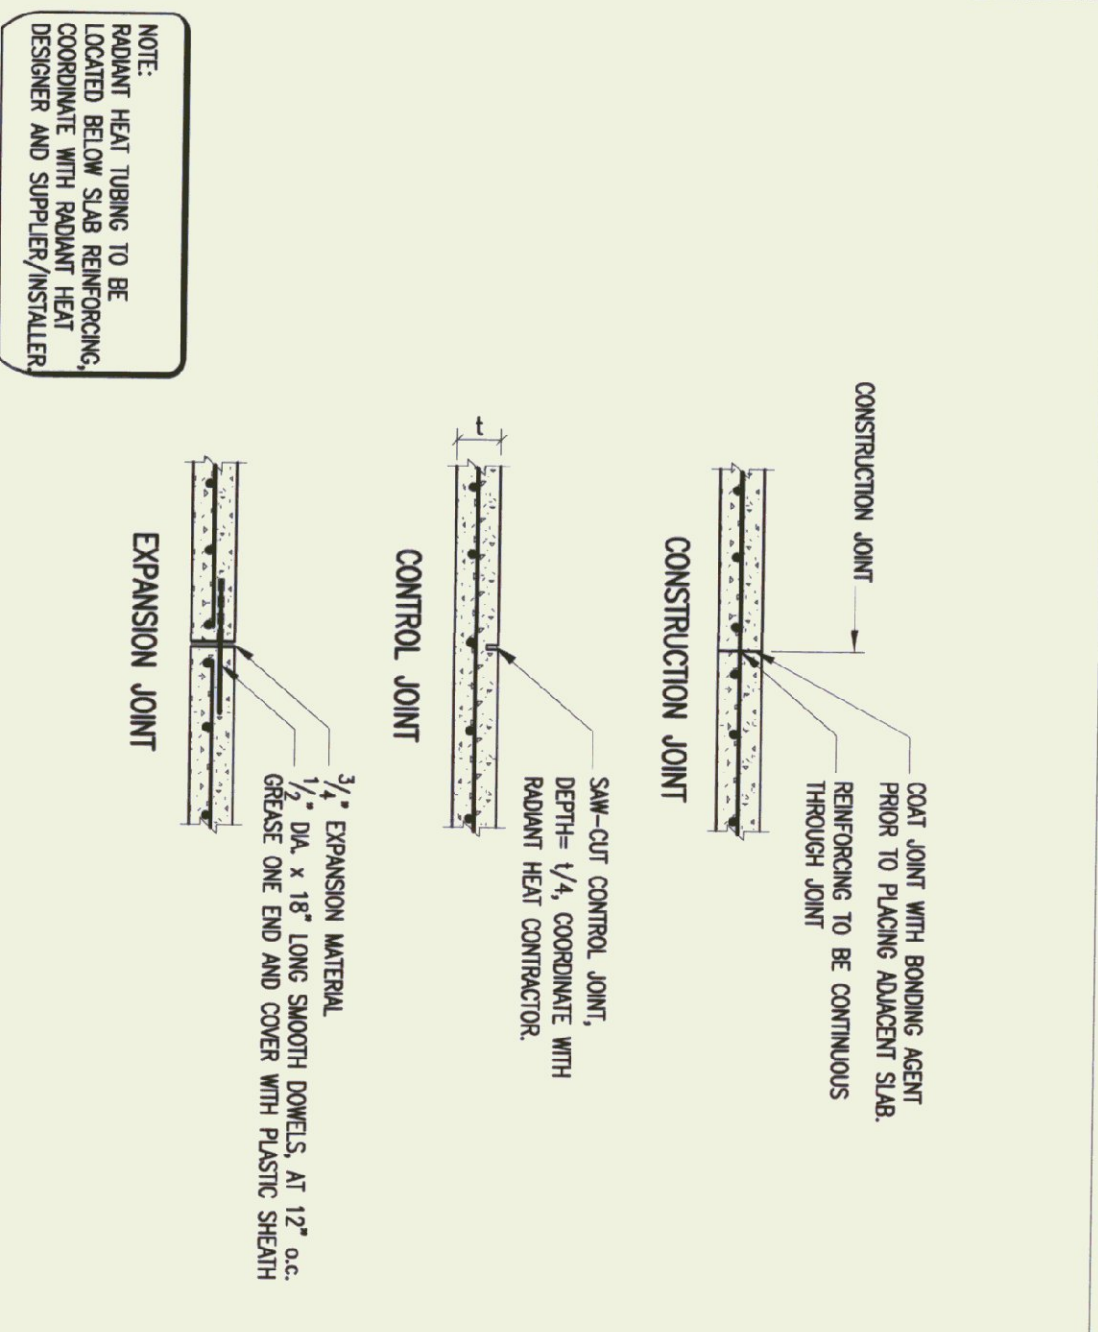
NOTE:
RADIANT HEAT TUBING TO BE LOCATED BELOW SLAB REINFORCING, COORDINATE WITH RADIANT HEAT DESIGNER AND SUPPLIER/INSTALLER.

CONSTRUCTION JOINT

CONSTRUCTION JOINT

COAT JOINT WITH BONDING AGENT PRIOR TO PLACING ADJACENT SLAB.

REINFORCING TO BE CONTINUOUS THROUGH JOINT

t

CONTROL JOINT

SAW-CUT CONTROL JOINT, DEPTH= t/4, COORDINATE WITH RADIANT HEAT CONTRACTOR.

EXPANSION JOINT

$\frac{3}{4}$" EXPANSION MATERIAL

$\frac{1}{2}$" DIA. x 18" LONG SMOOTH DOWELS, AT 12" O.C. GREASE ONE END AND COVER WITH PLASTIC SHEATH